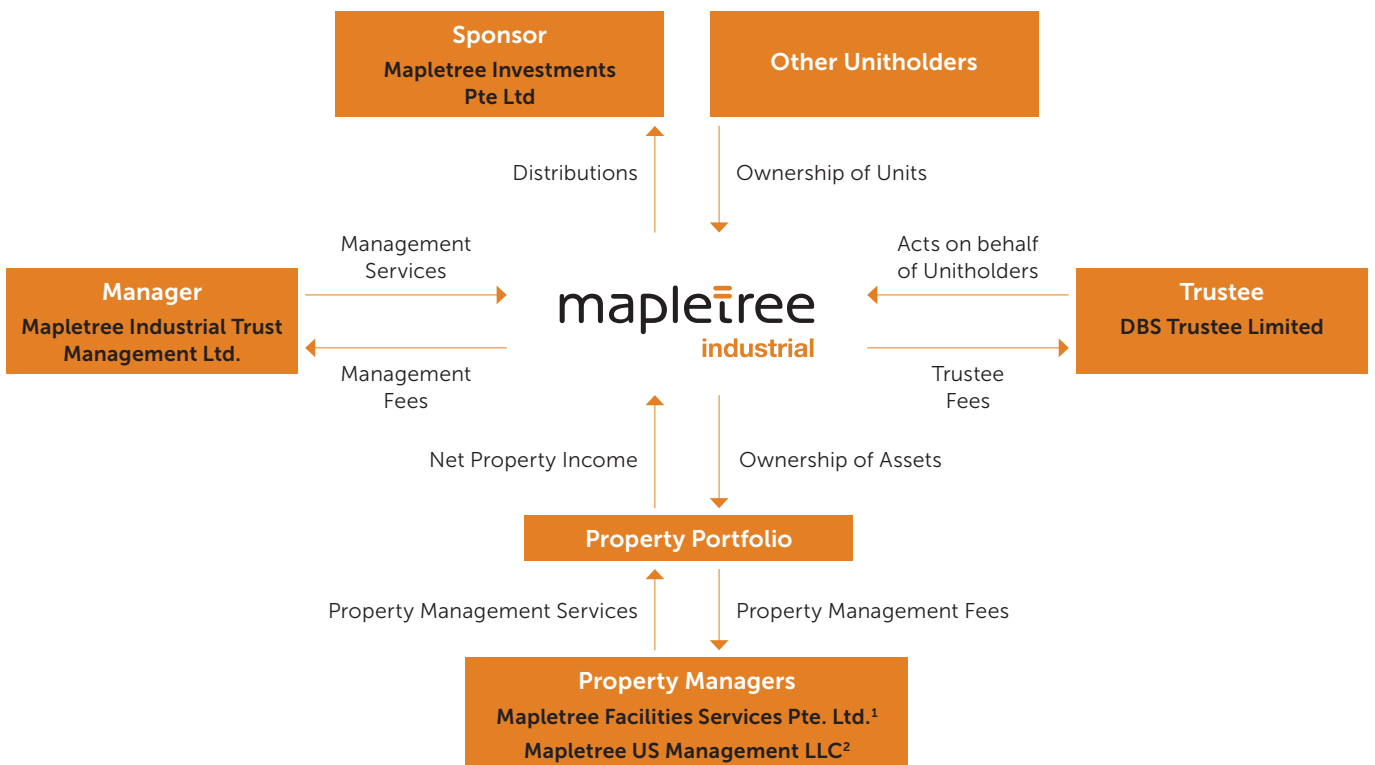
Sponsor
Mapletree Investments Pte Ltd

Other Unitholders

Distributions

Ownership of Units

Management Services

Acts on behalf of Unitholders

Manager
Mapletree Industrial Trust Management Ltd.

mapletree
industrial

Trustee
DBS Trustee Limited

Management Fees

Trustee Fees

Net Property Income

Ownership of Assets

Property Portfolio

Property Management Services

Property Management Fees

Property Managers
Mapletree Facilities Services Pte. Ltd.$^1$
Mapletree US Management LLC$^2$